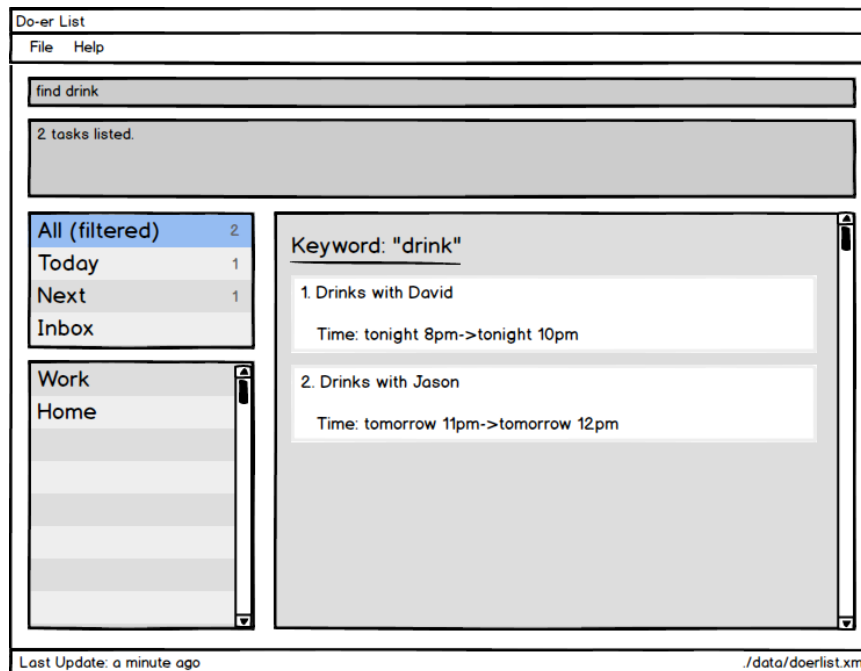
Do-er List

File Help

find drink

2 tasks listed.

All (filtered) 2
Today 1
Next 1
Inbox

Work
Home

Keyword: "drink"

1. Drinks with David

Time: tonight 8pm->tonight 10pm

2. Drinks with Jason

Time: tomorrow 11pm->tomorrow 12pm

Last Update: a minute ago

./data/doerlist.xm